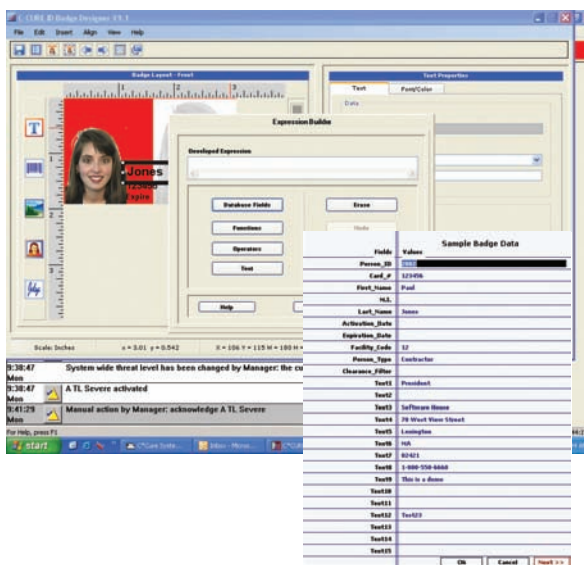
C-CURE ID Badge Designer V9.1
File Edit Insert Align View Help

Badge Layout - Front

Text Properties
Text Font/Color
Data

Jones
123456
Expire

Expression Builder
Developed Expression
Database Fields
Erase
Functions
Undo
Operators
Text
Help

Scale: Inches x = 3.01 y = 0.542 X = 106 Y = 115 W = 180 H =

Sample Badge Data

| Fields | Value |
|---|---|
| Person_ID | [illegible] |
| Card_# | 123456 |
| First_Name | Paul |
| M.I. | |
| Last_Name | Jones |
| Activation_Date | |
| Expiration_Date | |
| Facility_Code | 12 |
| Person_Type | Contractor |
| Clearance_Filter | |
| Text1 | President |
| Text2 | |
| Text3 | Software House |
| Text4 | 70 West View Street |
| Text5 | Lexington |
| Text6 | MA |
| Text7 | 02421 |
| Text8 | 1-800-550-6660 |
| Text9 | This is a demo |
| Text10 | |
| Text11 | |
| Text12 | Text23 |
| Text13 | |
| Text14 | |
| Text15 | |

OK Cancel Next >>

9:38:47 Mon System wide threat level has been changed by Manager: the cu
9:38:47 Mon A TL Severe activated
9:41:29 Mon Manual action by Manager: acknowledge A TL Severe

For Help, press F1
start C*Cure Syste... Inbox - Micros... C*CUR